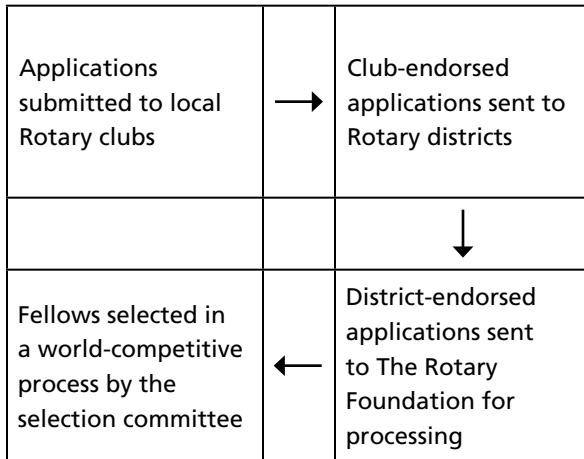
| Applications submitted to local Rotary clubs | → | Club-endorsed applications sent to Rotary districts |
|---|---|---|
| | | ↓ |
| Fellows selected in a world-competitive process by the selection committee | ← | District-endorsed applications sent to The Rotary Foundation for processing |